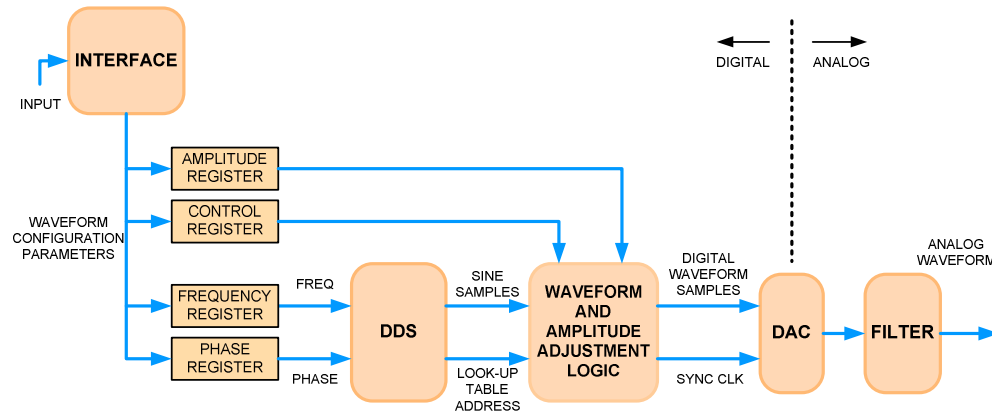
INTERFACE

INPUT

DIGITAL

ANALOG

AMPLITUDE REGISTER

CONTROL REGISTER

WAVEFORM CONFIGURATION PARAMETERS

FREQUENCY REGISTER

PHASE REGISTER

FREQ

PHASE

DDS

SINE SAMPLES

LOOK-UP TABLE ADDRESS

WAVEFORM AND AMPLITUDE ADJUSTMENT LOGIC

DIGITAL WAVEFORM SAMPLES

SYNC CLK

DAC

FILTER

ANALOG WAVEFORM